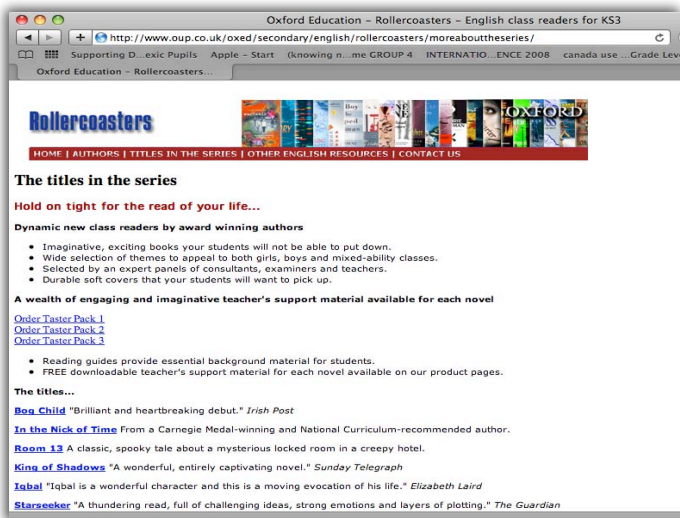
Oxford Education – Rollercoasters – English class readers for KS3

http://www.oup.co.uk/oxed/secondary/english/rollercoasters/moreabouttheseries/

Supporting D...exic Pupils   Apple – Start   (knowing n...me GROUP 4   INTERNATIO...ENCE 2008   canada use ...Grade Lev

Oxford Education – Rollercoasters...

Rollercoasters

OXFORD

HOME | AUTHORS | TITLES IN THE SERIES | OTHER ENGLISH RESOURCES | CONTACT US

The titles in the series

Hold on tight for the read of your life...

Dynamic new class readers by award winning authors

- Imaginative, exciting books your students will not be able to put down.
- Wide selection of themes to appeal to both girls, boys and mixed-ability classes.
- Selected by an expert panels of consultants, examiners and teachers.
- Durable soft covers that your students will want to pick up.

A wealth of engaging and imaginative teacher's support material available for each novel

Order Taster Pack 1
Order Taster Pack 2
Order Taster Pack 3

- Reading guides provide essential background material for students.
- FREE downloadable teacher's support material for each novel available on our product pages.

The titles...

Bog Child "Brilliant and heartbreaking debut." Irish Post

In the Nick of Time From a Carnegie Medal-winning and National Curriculum-recommended author.

Room 13 A classic, spooky tale about a mysterious locked room in a creepy hotel.

King of Shadows "A wonderful, entirely captivating novel." Sunday Telegraph

Iqbal "Iqbal is a wonderful character and this is a moving evocation of his life." Elizabeth Laird

Starseeker "A thundering read, full of challenging ideas, strong emotions and layers of plotting." The Guardian